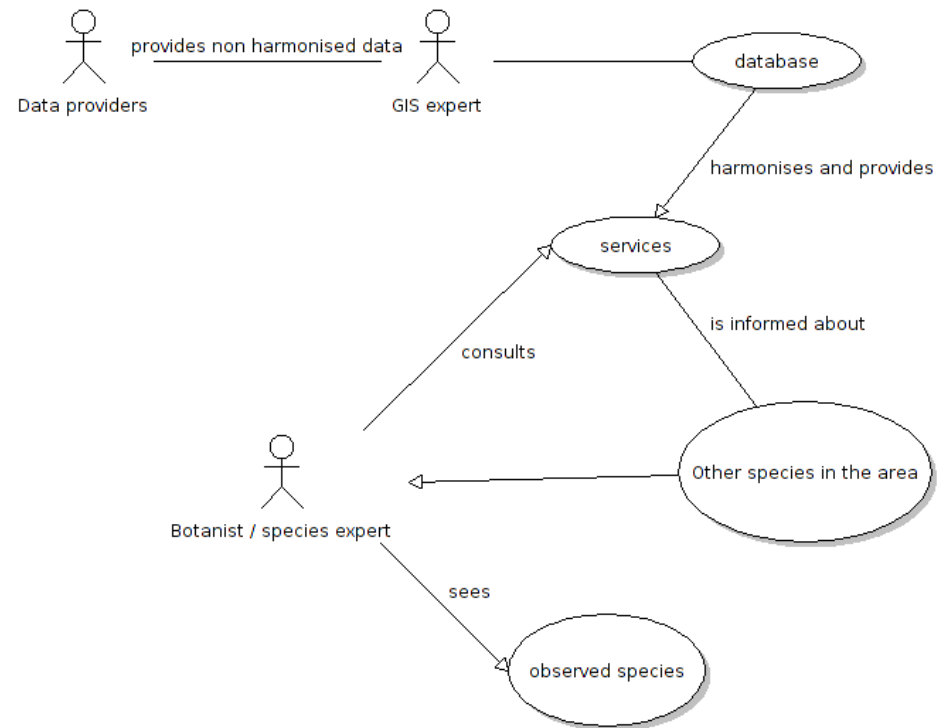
provides non harmonised data

Data providers

GIS expert

database

harmonises and provides

services

is informed about

consults

Other species in the area

Botanist / species expert

sees

observed species